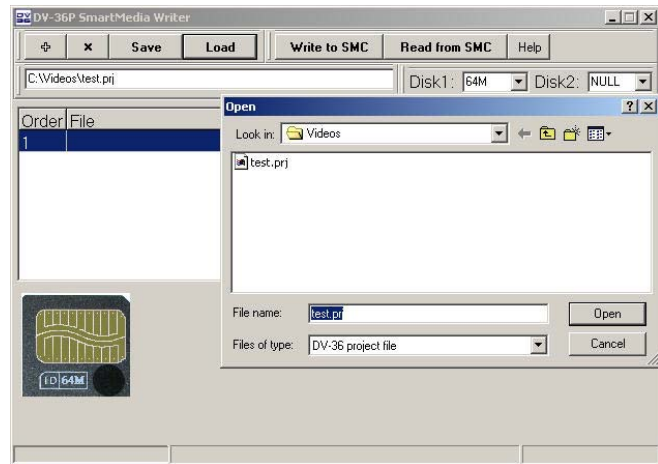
DV-36P SmartMedia Writer

✣ ✕ Save Load Write to SMC Read from SMC Help

C:\Videos\test.prj

Disk1: 64M Disk2: NULL

| Order | File |
|---|---|
| 1 | |

Open

Look in: Videos

test.prj

File name: test.prj

Files of type: DV-36 project file

Open

Cancel

ID 64M